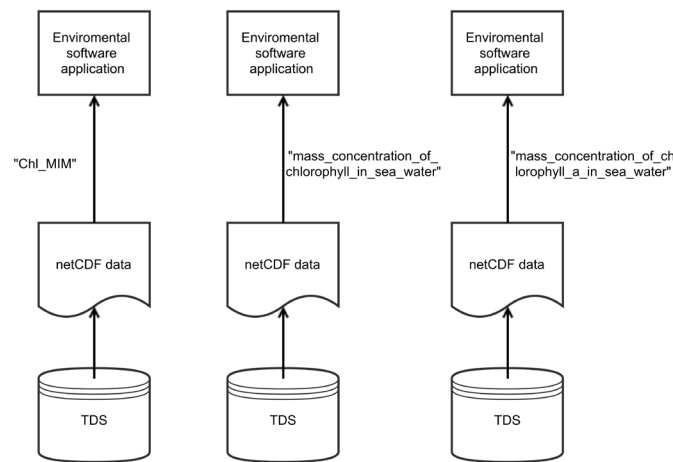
Enviromental software application

"Chl_MIM"

netCDF data

TDS

Enviromental software application

"mass_concentration_of_chlorophyll_in_sea_water"

netCDF data

TDS

Enviromental software application

"mass_concentration_of_chlorophyll_a_in_sea_water"

netCDF data

TDS